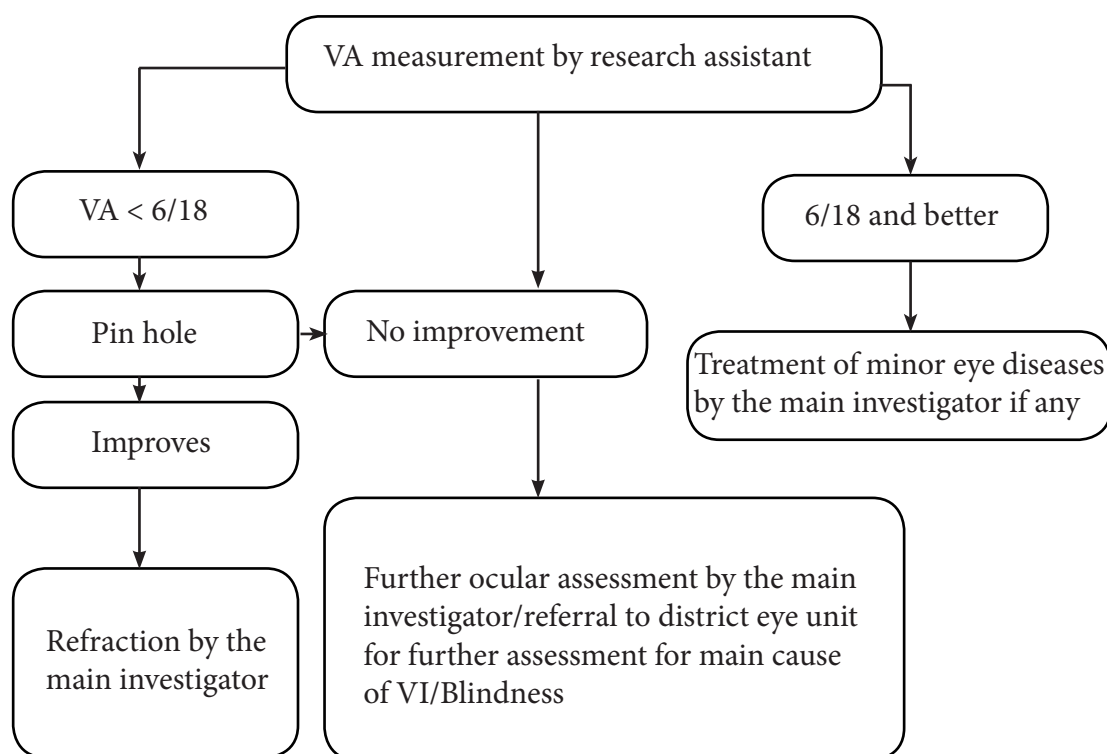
VA measurement by research assistant

VA < 6/18

Pin hole

Improves

Refraction by the main investigator

No improvement

Further ocular assessment by the main investigator/referral to district eye unit for further assessment for main cause of VI/Blindness

6/18 and better

Treatment of minor eye diseases by the main investigator if any